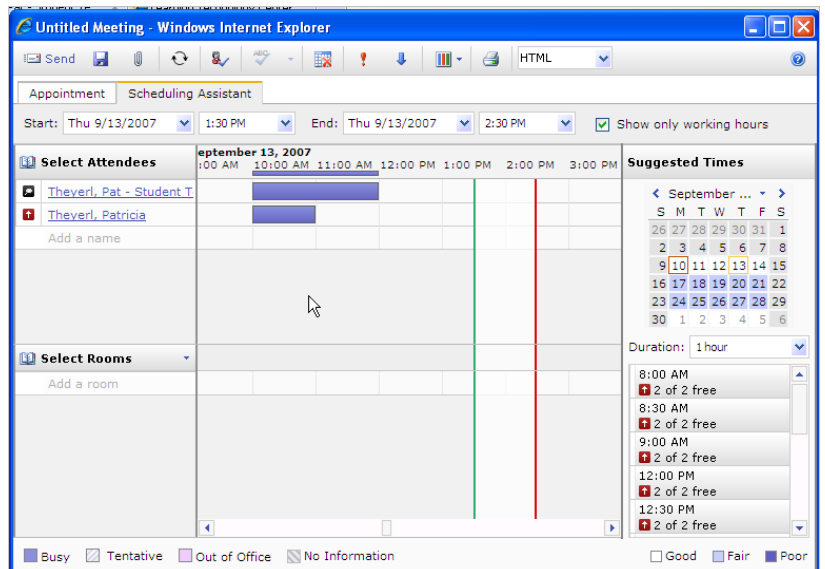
Untitled Meeting - Windows Internet Explorer

Send

HTML

Appointment | Scheduling Assistant

Start: Thu 9/13/2007 1:30 PM End: Thu 9/13/2007 2:30 PM Show only working hours

Select Attendees

eptember 13, 2007
:00 AM 10:00 AM 11:00 AM 12:00 PM 1:00 PM 2:00 PM 3:00 PM

Theyerl, Pat - Student T
Theyerl, Patricia
Add a name

Select Rooms
Add a room

Suggested Times

September ...

| S | M | T | W | T | F | S |
|---|---|---|---|---|---|---|
| 26 | 27 | 28 | 29 | 30 | 31 | 1 |
| 2 | 3 | 4 | 5 | 6 | 7 | 8 |
| 9 | 10 | 11 | 12 | 13 | 14 | 15 |
| 16 | 17 | 18 | 19 | 20 | 21 | 22 |
| 23 | 24 | 25 | 26 | 27 | 28 | 29 |
| 30 | 1 | 2 | 3 | 4 | 5 | 6 |

Duration: 1 hour

8:00 AM
2 of 2 free
8:30 AM
2 of 2 free
9:00 AM
2 of 2 free
12:00 PM
2 of 2 free
12:30 PM
2 of 2 free

Busy Tentative Out of Office No Information Good Fair Poor